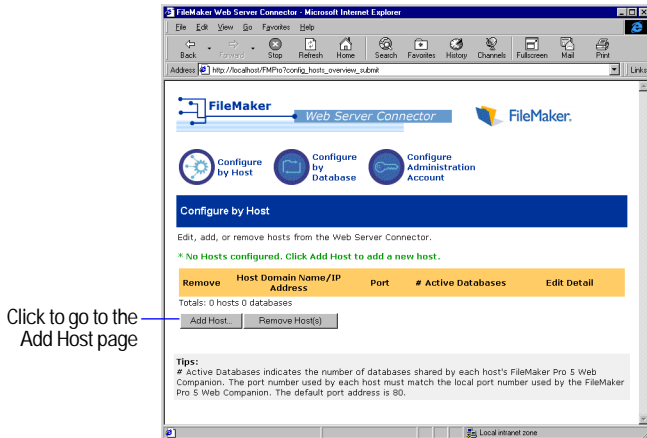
FileMaker Web Server Connector - Microsoft Internet Explorer

File Edit View Go Favorites Help

Back Forward Stop Refresh Home Search Favorites History Channels Fullscreen Mail Print

Address http://localhost/FMPro?config_hosts_overview_submit

Links

FileMaker Web Server Connector

FileMaker.

Configure by Host

Configure by Database

Configure Administration Account

Configure by Host

Edit, add, or remove hosts from the Web Server Connector.

* No Hosts configured. Click Add Host to add a new host.

| Remove | Host Domain Name/IP Address | Port | # Active Databases | Edit Detail |
|---|---|---|---|---|

Totals: 0 hosts 0 databases

Add Host... Remove Host(s)

Click to go to the Add Host page

Tips:
# Active Databases indicates the number of databases shared by each host's FileMaker Pro 5 Web Companion. The port number used by each host must match the local port number used by the FileMaker Pro 5 Web Companion. The default port address is 80.

Local intranet zone